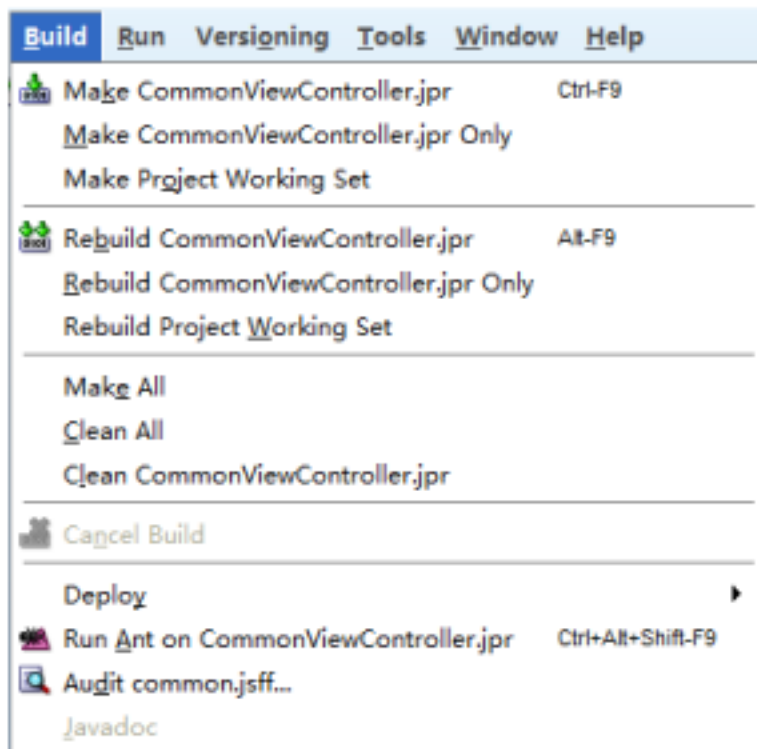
Build Run Versioning Tools Window Help

Make CommonViewController.jpr Ctrl-F9
Make CommonViewController.jpr Only
Make Project Working Set

Rebuild CommonViewController.jpr Alt-F9
Rebuild CommonViewController.jpr Only
Rebuild Project Working Set

Make All
Clean All
Clean CommonViewController.jpr

Cancel Build

Deploy
Run Ant on CommonViewController.jpr Ctrl+Alt+Shift-F9
Audit common.jsff...
Javadoc